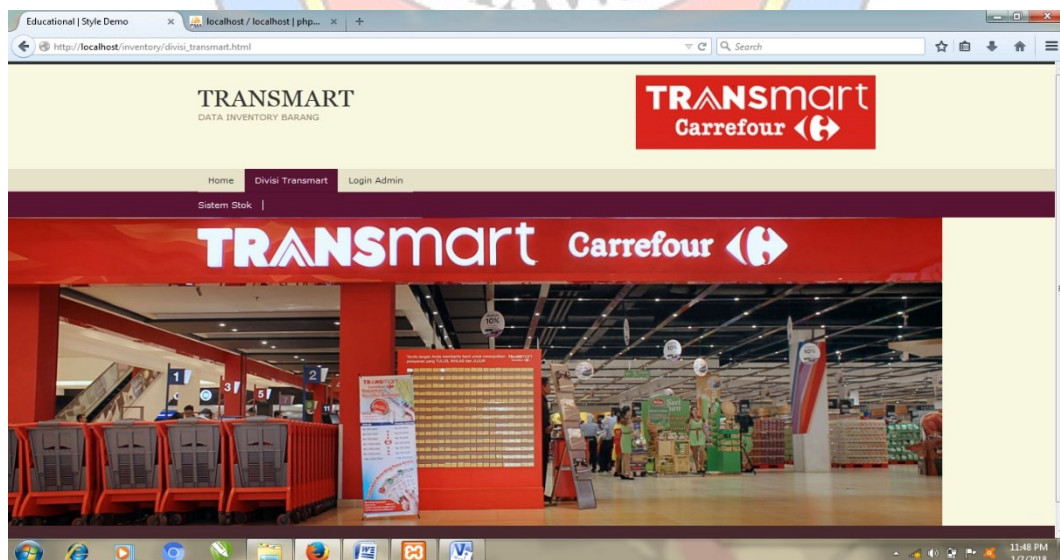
Educational | Style Demo
localhost / localhost | php...
http://localhost/inventory/divisi_transmart.html
Search

TRANSMART
DATA INVENTORY BARANG

TRANSmart
Carrefour

Home
Divisi Transmart
Login Admin
Sistem Stok

TRANSmart Carrefour

10%
10%
10%
1
2
3
5

11:48 PM
1/7/2018